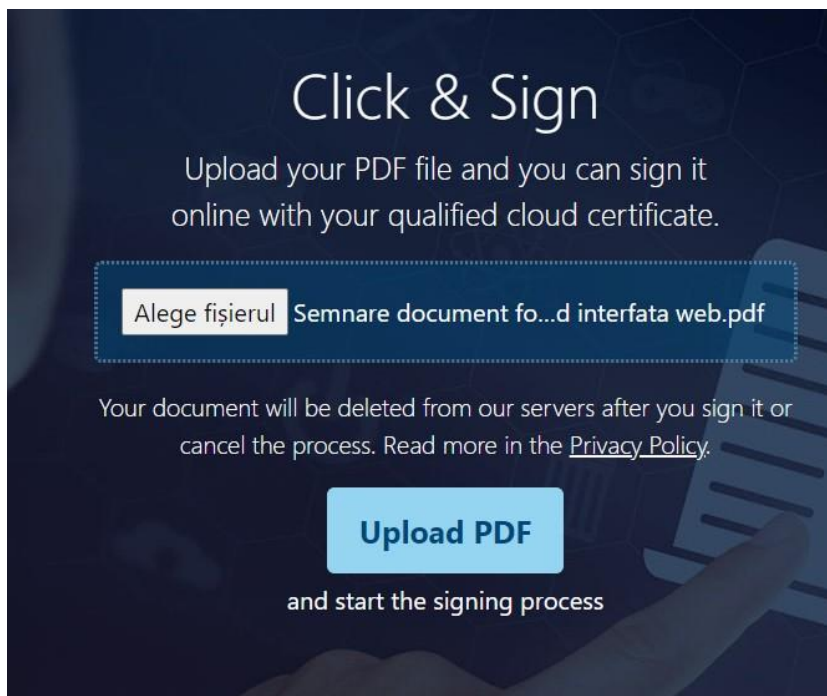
Click & Sign

Upload your PDF file and you can sign it online with your qualified cloud certificate.

Alege fișierul Semnare document fo...d interfata web.pdf

Your document will be deleted from our servers after you sign it or cancel the process. Read more in the Privacy Policy.

Upload PDF

and start the signing process